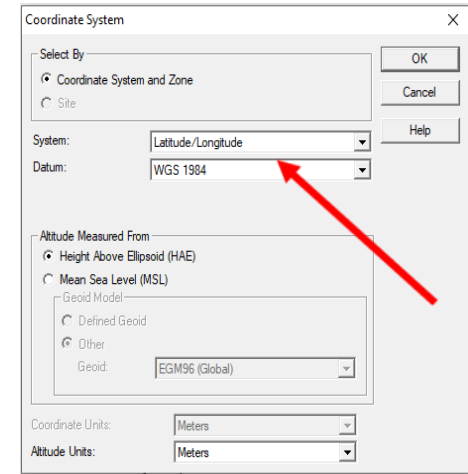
Coordinate System

Select By

Coordinate System and Zone

Site

System: Latitude/Longitude

Datum: WGS 1984

OK

Cancel

Help

Altitude Measured From

Height Above Ellipsoid (HAE)

Mean Sea Level (MSL)

Geoid Model

Defined Geoid

Other

Geoid: EGM96 (Global)

Coordinate Units: Meters

Altitude Units: Meters